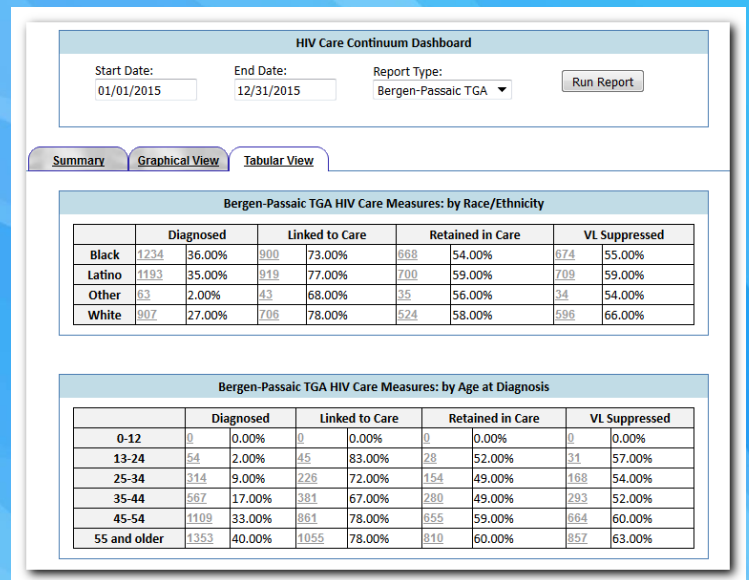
HIV Care Continuum Dashboard

Start Date: 01/01/2015

End Date: 12/31/2015

Report Type: Bergen-Passaic TGA

Run Report

Summary | Graphical View | Tabular View

Bergen-Passaic TGA HIV Care Measures: by Race/Ethnicity

| | Diagnosed | | Linked to Care | | Retained in Care | | VL Suppressed | |
|---|---|---|---|---|---|---|---|---|
| Black | 1234 | 36.00% | 900 | 73.00% | 668 | 54.00% | 674 | 55.00% |
| Latino | 1193 | 35.00% | 919 | 77.00% | 700 | 59.00% | 709 | 59.00% |
| Other | 63 | 2.00% | 43 | 68.00% | 35 | 56.00% | 34 | 54.00% |
| White | 907 | 27.00% | 706 | 78.00% | 524 | 58.00% | 596 | 66.00% |

Bergen-Passaic TGA HIV Care Measures: by Age at Diagnosis

| | Diagnosed | | Linked to Care | | Retained in Care | | VL Suppressed | |
|---|---|---|---|---|---|---|---|---|
| 0-12 | 0 | 0.00% | 0 | 0.00% | 0 | 0.00% | 0 | 0.00% |
| 13-24 | 54 | 2.00% | 45 | 83.00% | 28 | 52.00% | 31 | 57.00% |
| 25-34 | 314 | 9.00% | 226 | 72.00% | 154 | 49.00% | 168 | 54.00% |
| 35-44 | 567 | 17.00% | 381 | 67.00% | 280 | 49.00% | 293 | 52.00% |
| 45-54 | 1109 | 33.00% | 861 | 78.00% | 655 | 59.00% | 664 | 60.00% |
| 55 and older | 1353 | 40.00% | 1055 | 78.00% | 810 | 60.00% | 857 | 63.00% |